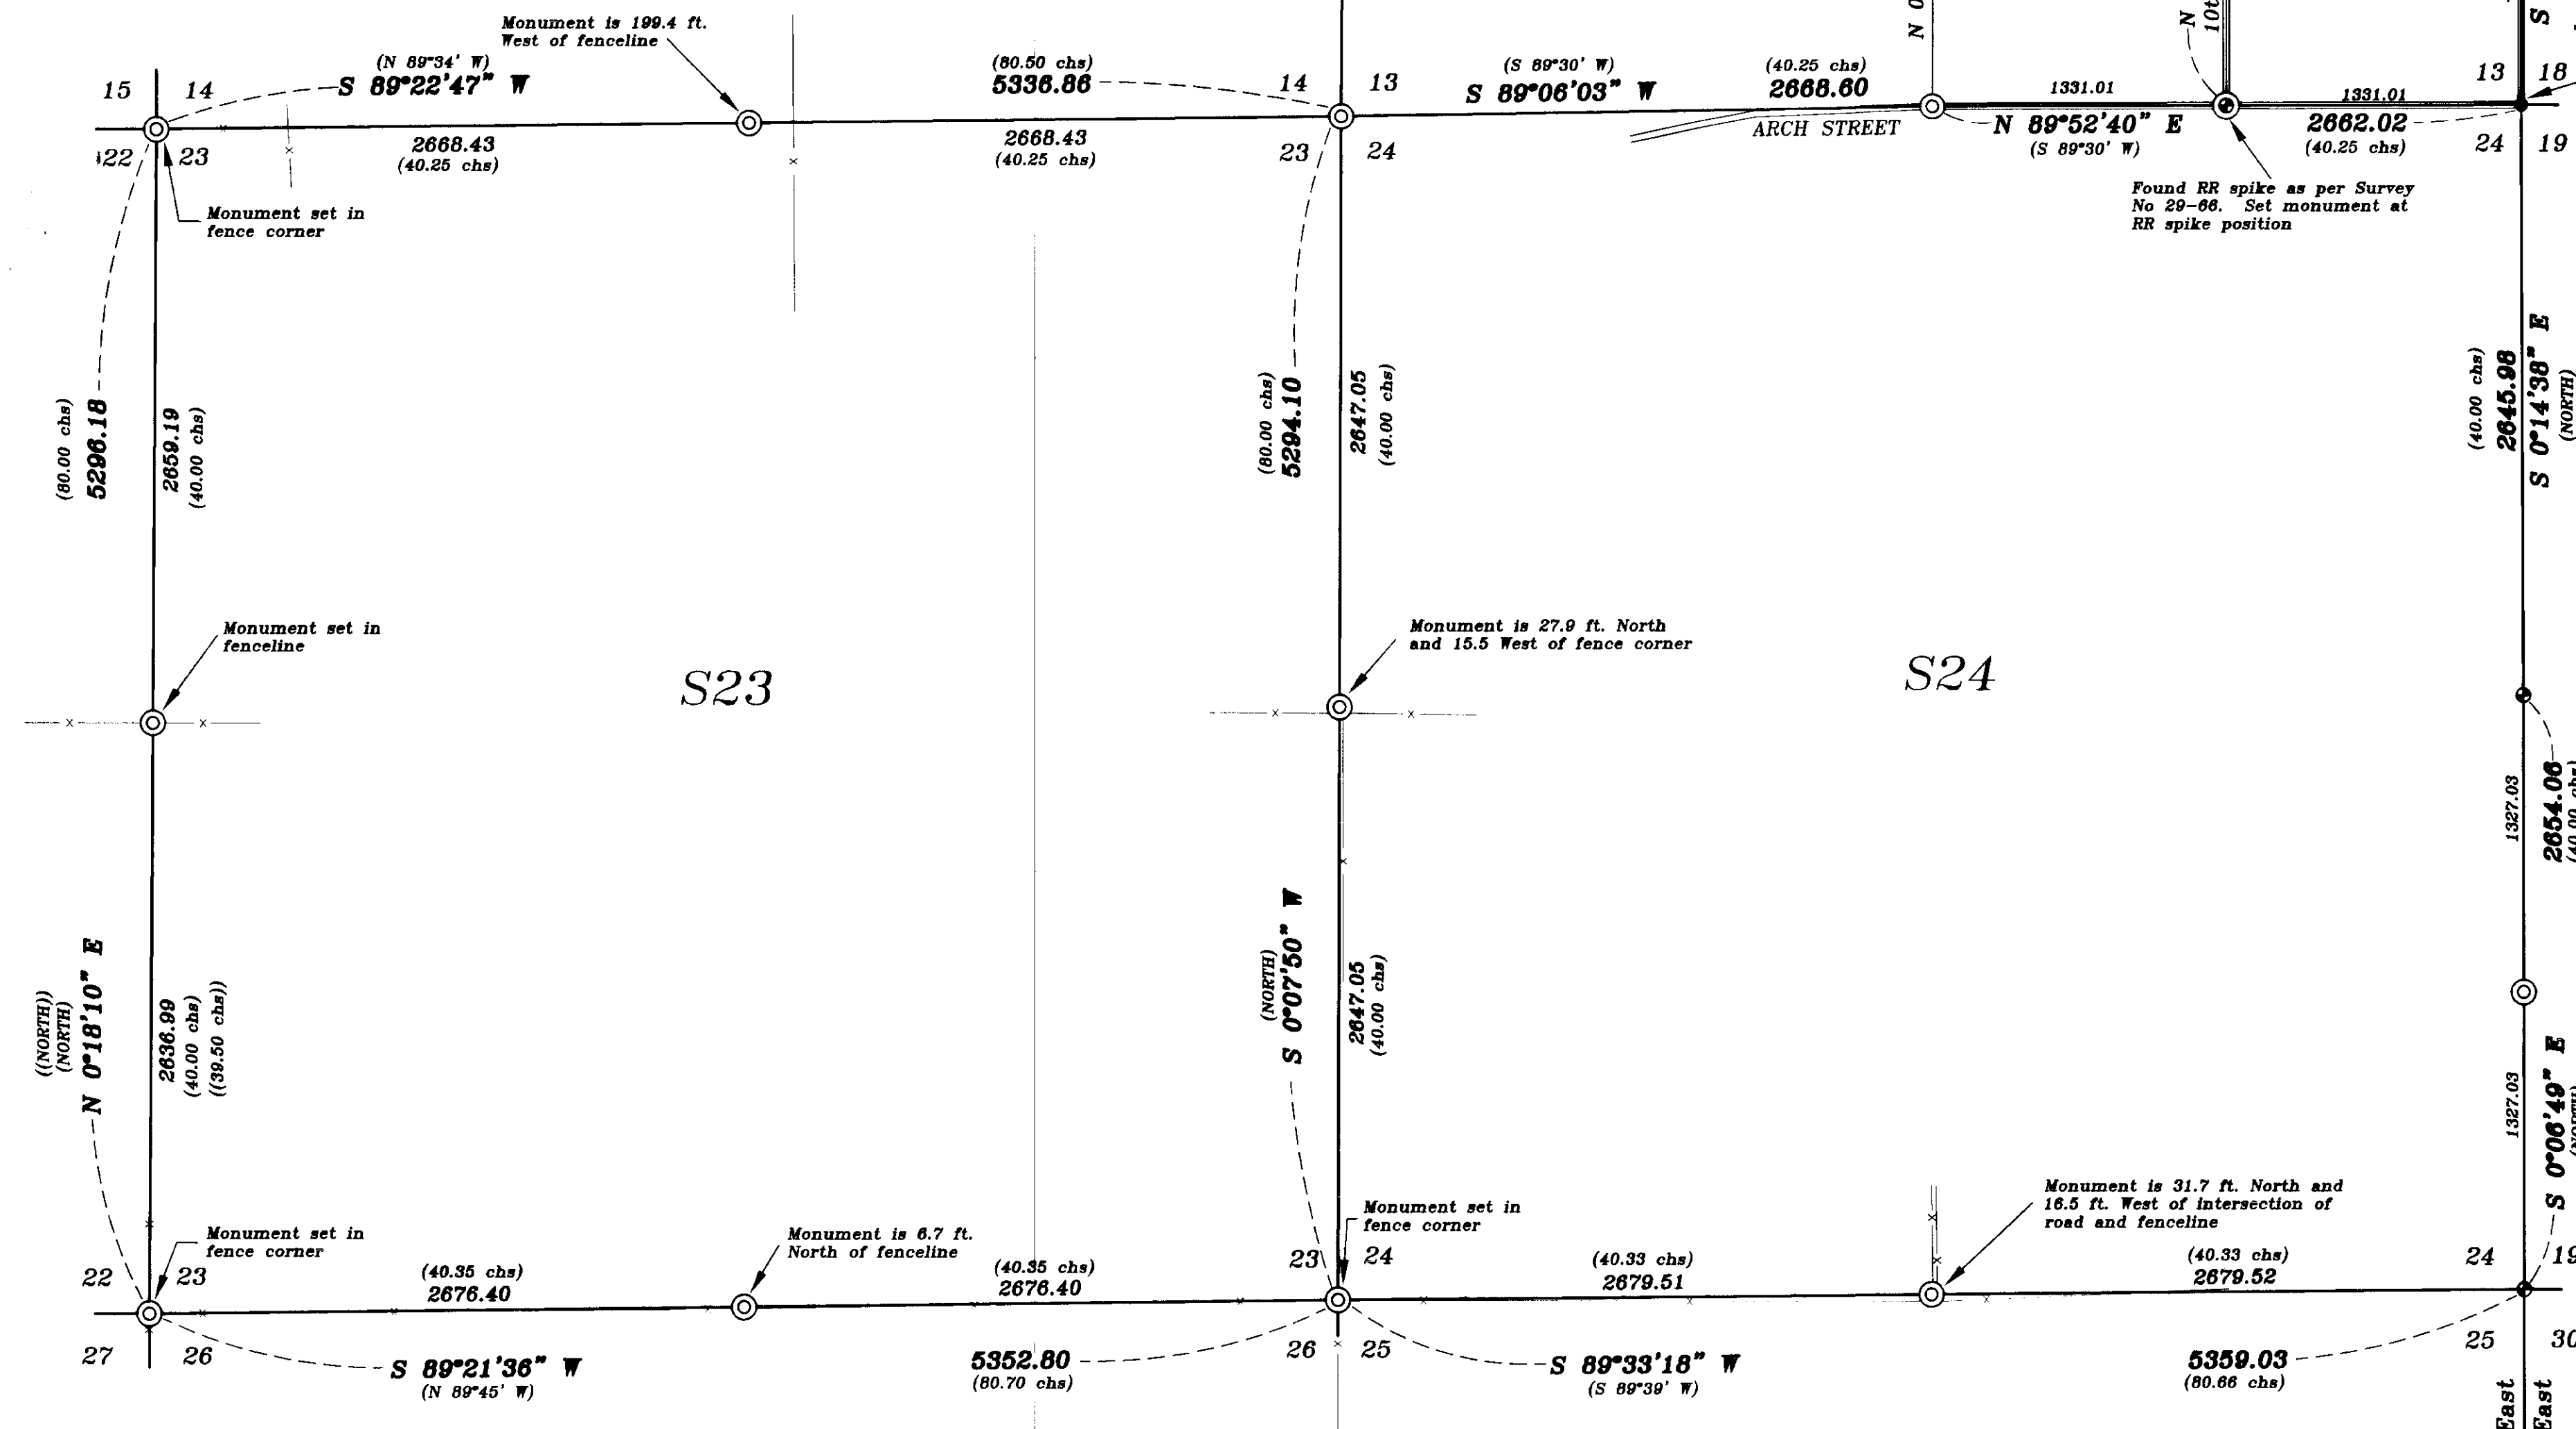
Monument is 199.4 ft. West of fenceline

15 14

(N 89°34' W)
S 89°22'47" W

(80.50 chs)
5336.86

14 13

(S 89°30' W)
S 89°06'03" W

(40.25 chs)
2668.60

N 0

N
10t

S

13 18

1331.01

1331.01

2668.43
(40.25 chs)

2668.43
(40.25 chs)

ARCH STREET

N 89°52'40" E
(S 89°30' W)

2662.02
(40.25 chs)

22 23

23 24

24 19

Monument set in fence corner

Found RR spike as per Survey No 29-66. Set monument at RR spike position

(80.00 chs)
5296.18

2659.19
(40.00 chs)

(80.00 chs)
5294.10

2647.05
(40.00 chs)

(40.00 chs)
2645.98
S 0°14'38" E
(NORTH)

Monument set in fenceline

S23

Monument is 27.9 ft. North and 15.5 West of fence corner

S24

1327.03

2654.06
(40.00 chs)

((NORTH))
(NORTH)
N 0°18'10" E

2636.99
(40.00 chs)
((39.50 chs))

(NORTH)
S 0°07'50" W

2647.05
(40.00 chs)

1327.03

S 0°06'49" E
(NORTH)

Monument set in fence corner

Monument is 6.7 ft. North of fenceline

Monument set in fence corner

Monument is 31.7 ft. North and 16.5 ft. West of intersection of road and fenceline

22 23

(40.35 chs)
2676.40

(40.35 chs)
2676.40

23 24

(40.33 chs)
2679.51

(40.33 chs)
2679.52

24 19

27 26

S 89°21'36" W
(N 89°45' W)

5352.80
(80.70 chs)

26 25

S 89°33'18" W
(S 89°39' W)

5359.03
(80.66 chs)

25 30

East
East